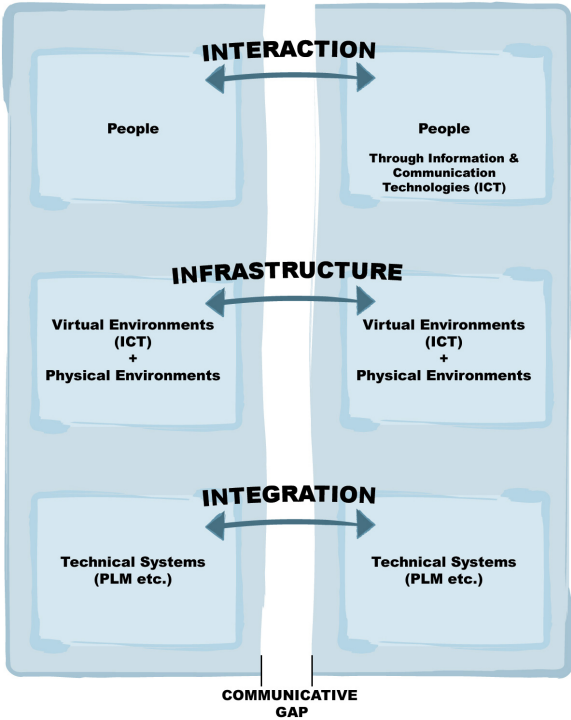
INTERACTION

People

People

Through Information & Communication Technologies (ICT)

INFRASTRUCTURE

Virtual Environments (ICT) + Physical Environments

Virtual Environments (ICT) + Physical Environments

INTEGRATION

Technical Systems (PLM etc.)

Technical Systems (PLM etc.)

COMMUNICATIVE GAP